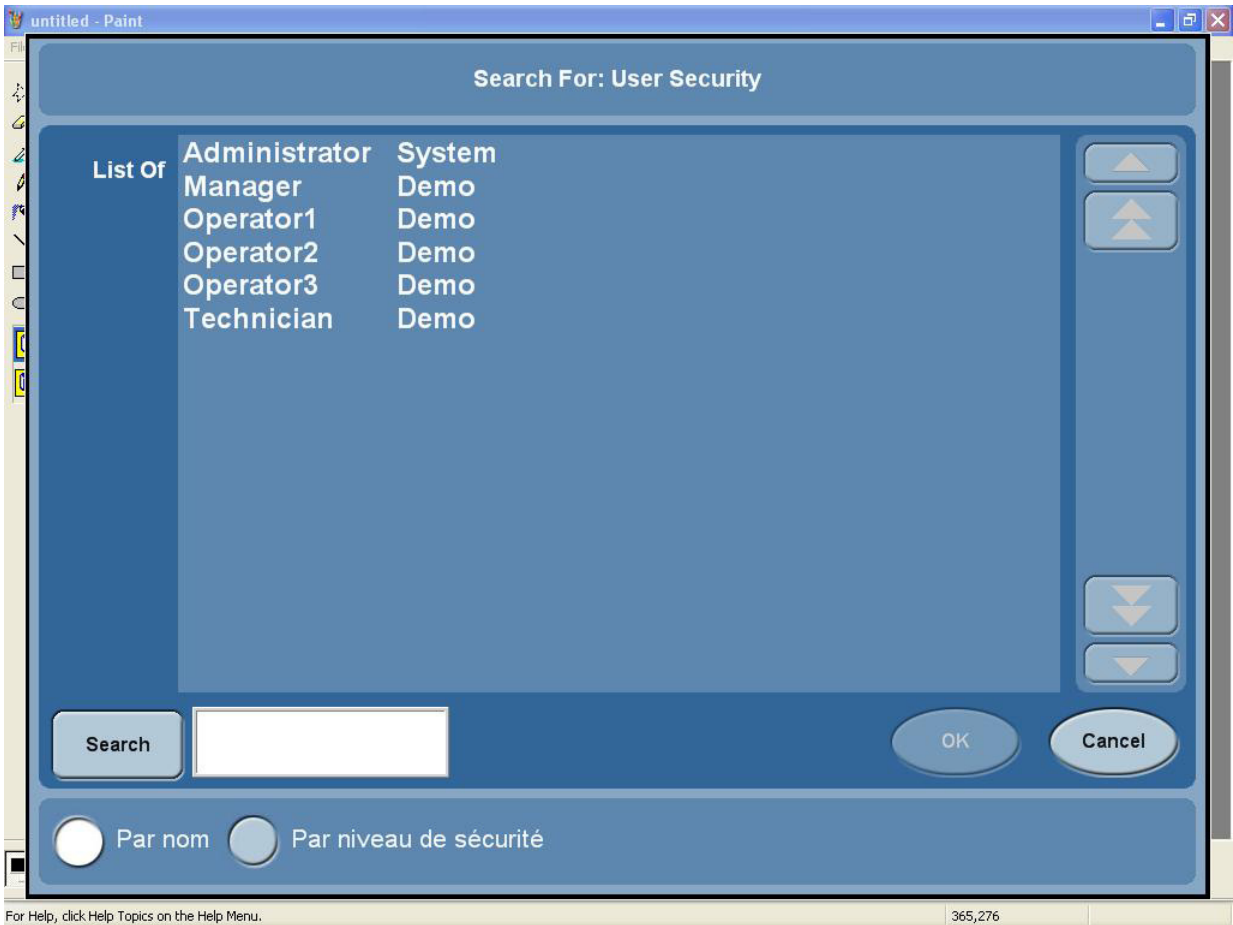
untitled - Paint

Search For: User Security

List Of

| | |
|---|---|
| Administrator | System |
| Manager | Demo |
| Operator1 | Demo |
| Operator2 | Demo |
| Operator3 | Demo |
| Technician | Demo |

Search

OK

Cancel

Par nom

Par niveau de sécurité

For Help, click Help Topics on the Help Menu.

365,276